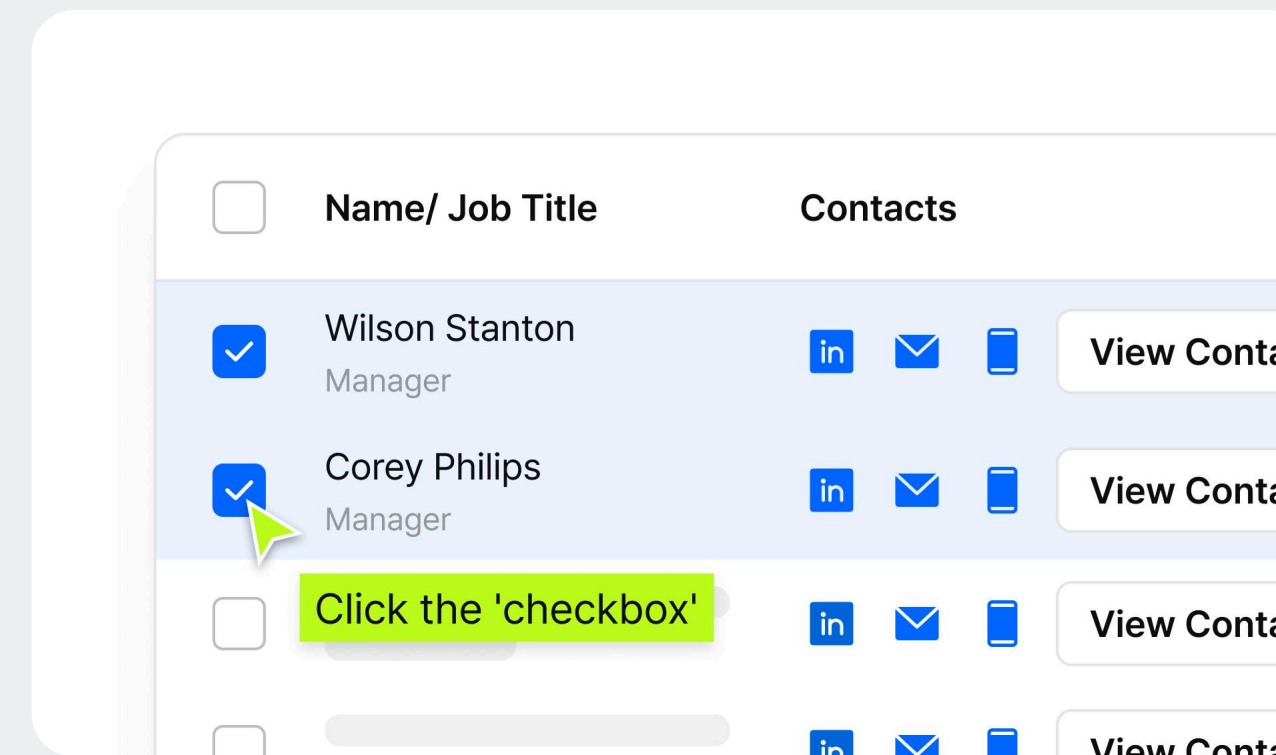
| | Name/ Job Title | Contacts | |
|---|---|---|---|
| | Wilson Stanton<br>Manager | in | View Conta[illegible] |
| | Corey Philips<br>Manager | in | View Conta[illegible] |
| | | in | View Conta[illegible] |
| | | in | View Conta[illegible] |

Click the 'checkbox'